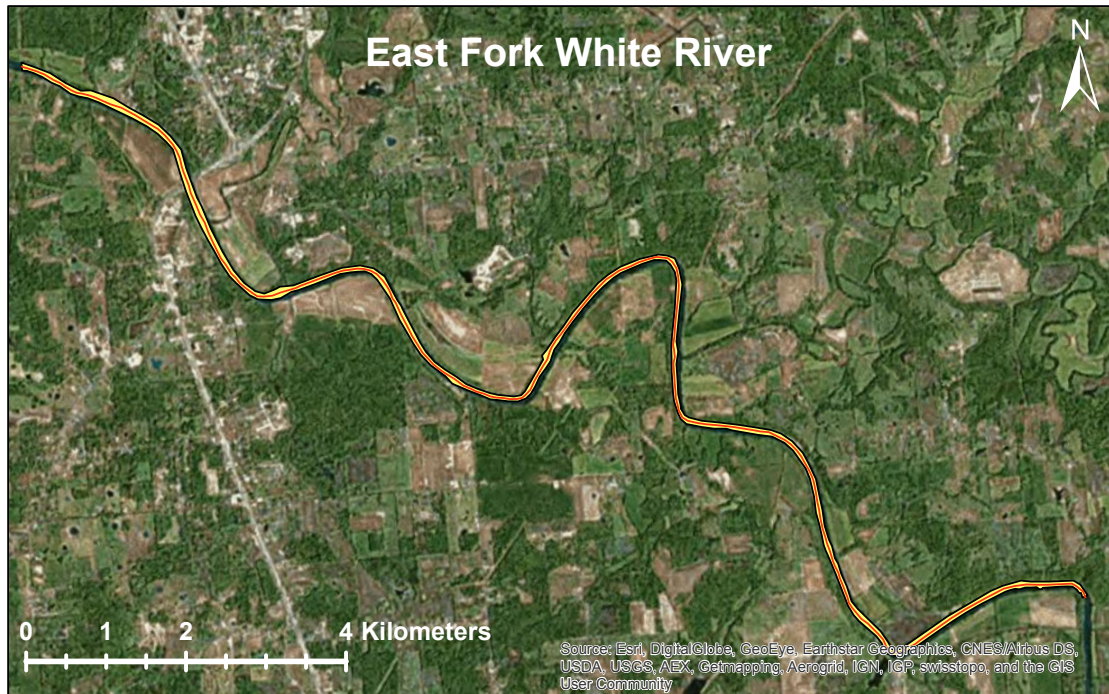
East Fork White River

N

0 1 2 4 Kilometers

Source: Esri, DigitalGlobe, GeoEye, Earthstar Geographics, CNES/Airbus DS, USDA, USGS, AEX, Getmapping, Aerogrid, IGN, IGP, swisstopo, and the GIS User Community